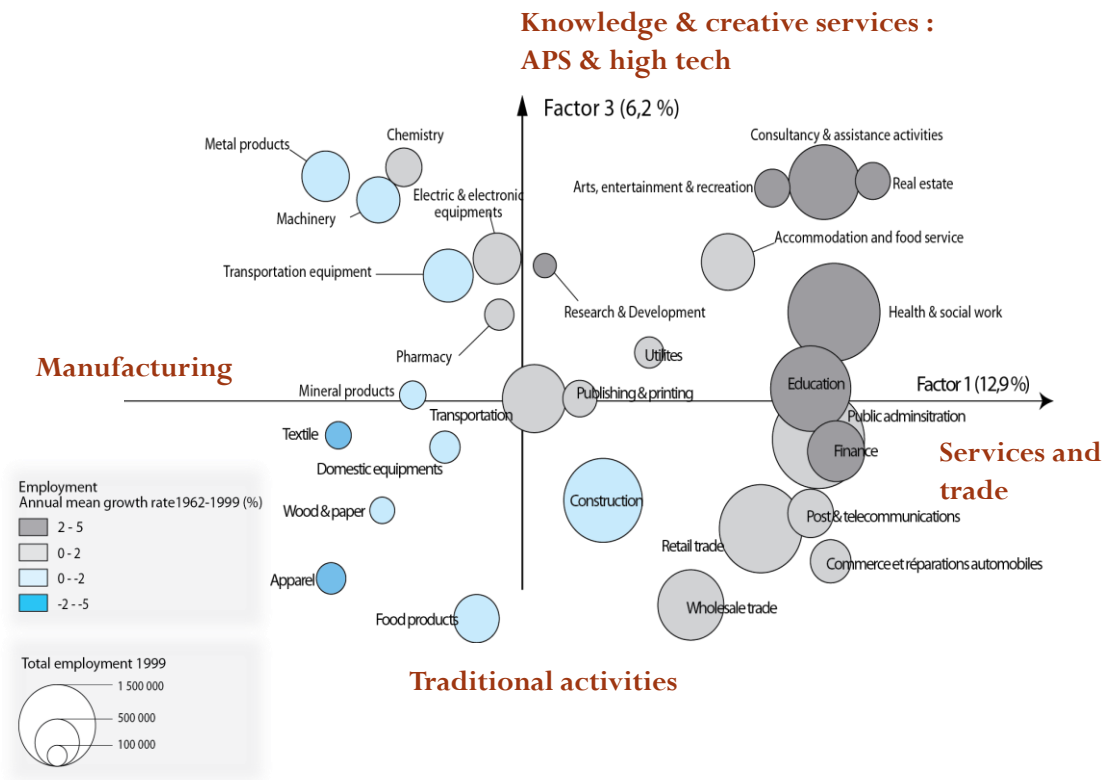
Knowledge & creative services : APS & high tech

Factor 3 (6,2 %)

Metal products
Chemistry
Machinery
Electric & electronic equipments
Transportation equipment
Pharmacy
Research & Development
Consultancy & assistance activities
Arts, entertainment & recreation
Real estate
Accommodation and food service
Health & social work
Utilites

Manufacturing

Mineral products
Transportation
Publishing & printing
Education
Factor 1 (12,9%)
Public adminsitration
Textile
Domestic equipments
Finance

Services and trade

Wood & paper
Construction
Post & telecommunications
Retail trade
Apparel
Commerce et réparations automobiles
Food products
Wholesale trade

Employment
Annual mean growth rate1962-1999 (%)
2 - 5
0 - 2
0 - -2
-2 - -5

Total employment 1999
1 500 000
500 000
100 000

Traditional activities